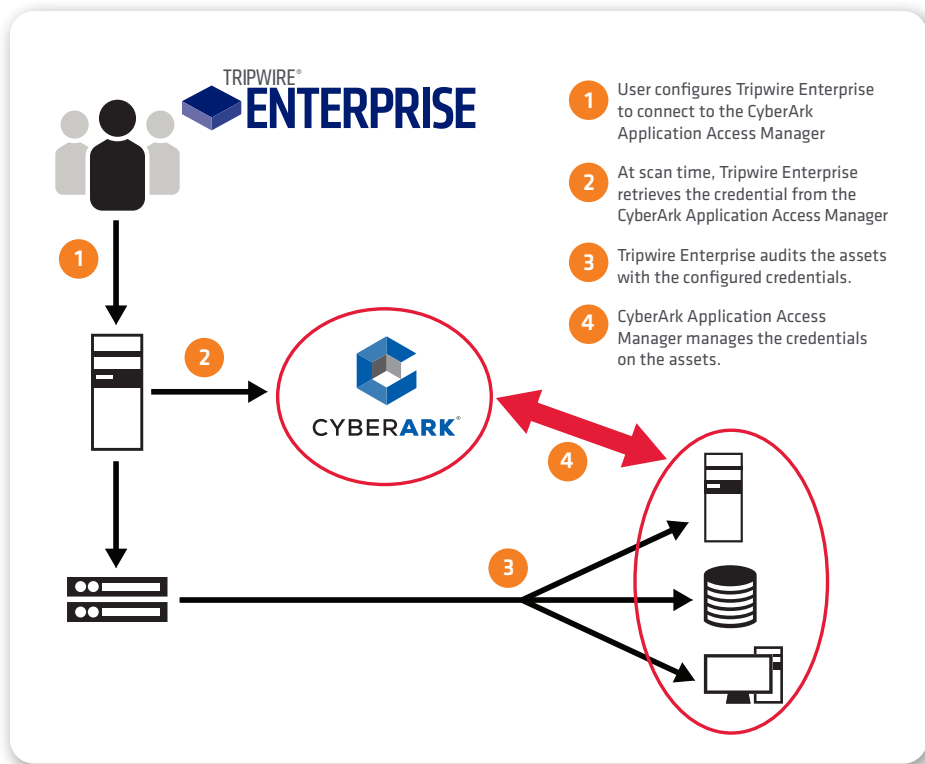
TRIPWIRE®
ENTERPRISE

1 User configures Tripwire Enterprise to connect to the CyberArk Application Access Manager

2 At scan time, Tripwire Enterprise retrieves the credential from the CyberArk Application Access Manager

3 Tripwire Enterprise audits the assets with the configured credentials.

4 CyberArk Application Access Manager manages the credentials on the assets.

1

2

CYBERARK®

4

3